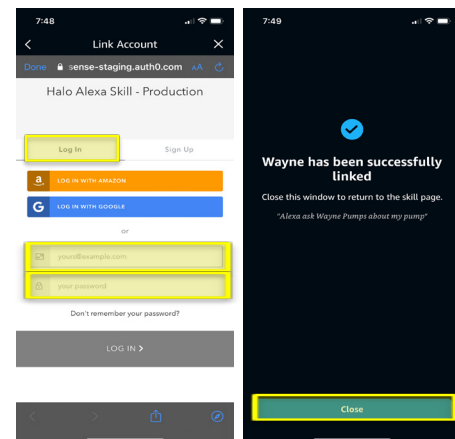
7:48

Link Account

Done sense-staging.auth0.com AA

Halo Alexa Skill - Production

Log In

Sign Up

LOG IN WITH AMAZON

LOG IN WITH GOOGLE

or

yours@example.com

your password

Don't remember your password?

LOG IN >

7:49

Wayne has been successfully linked

Close this window to return to the skill page.

"Alexa ask Wayne Pumps about my pump"

Close